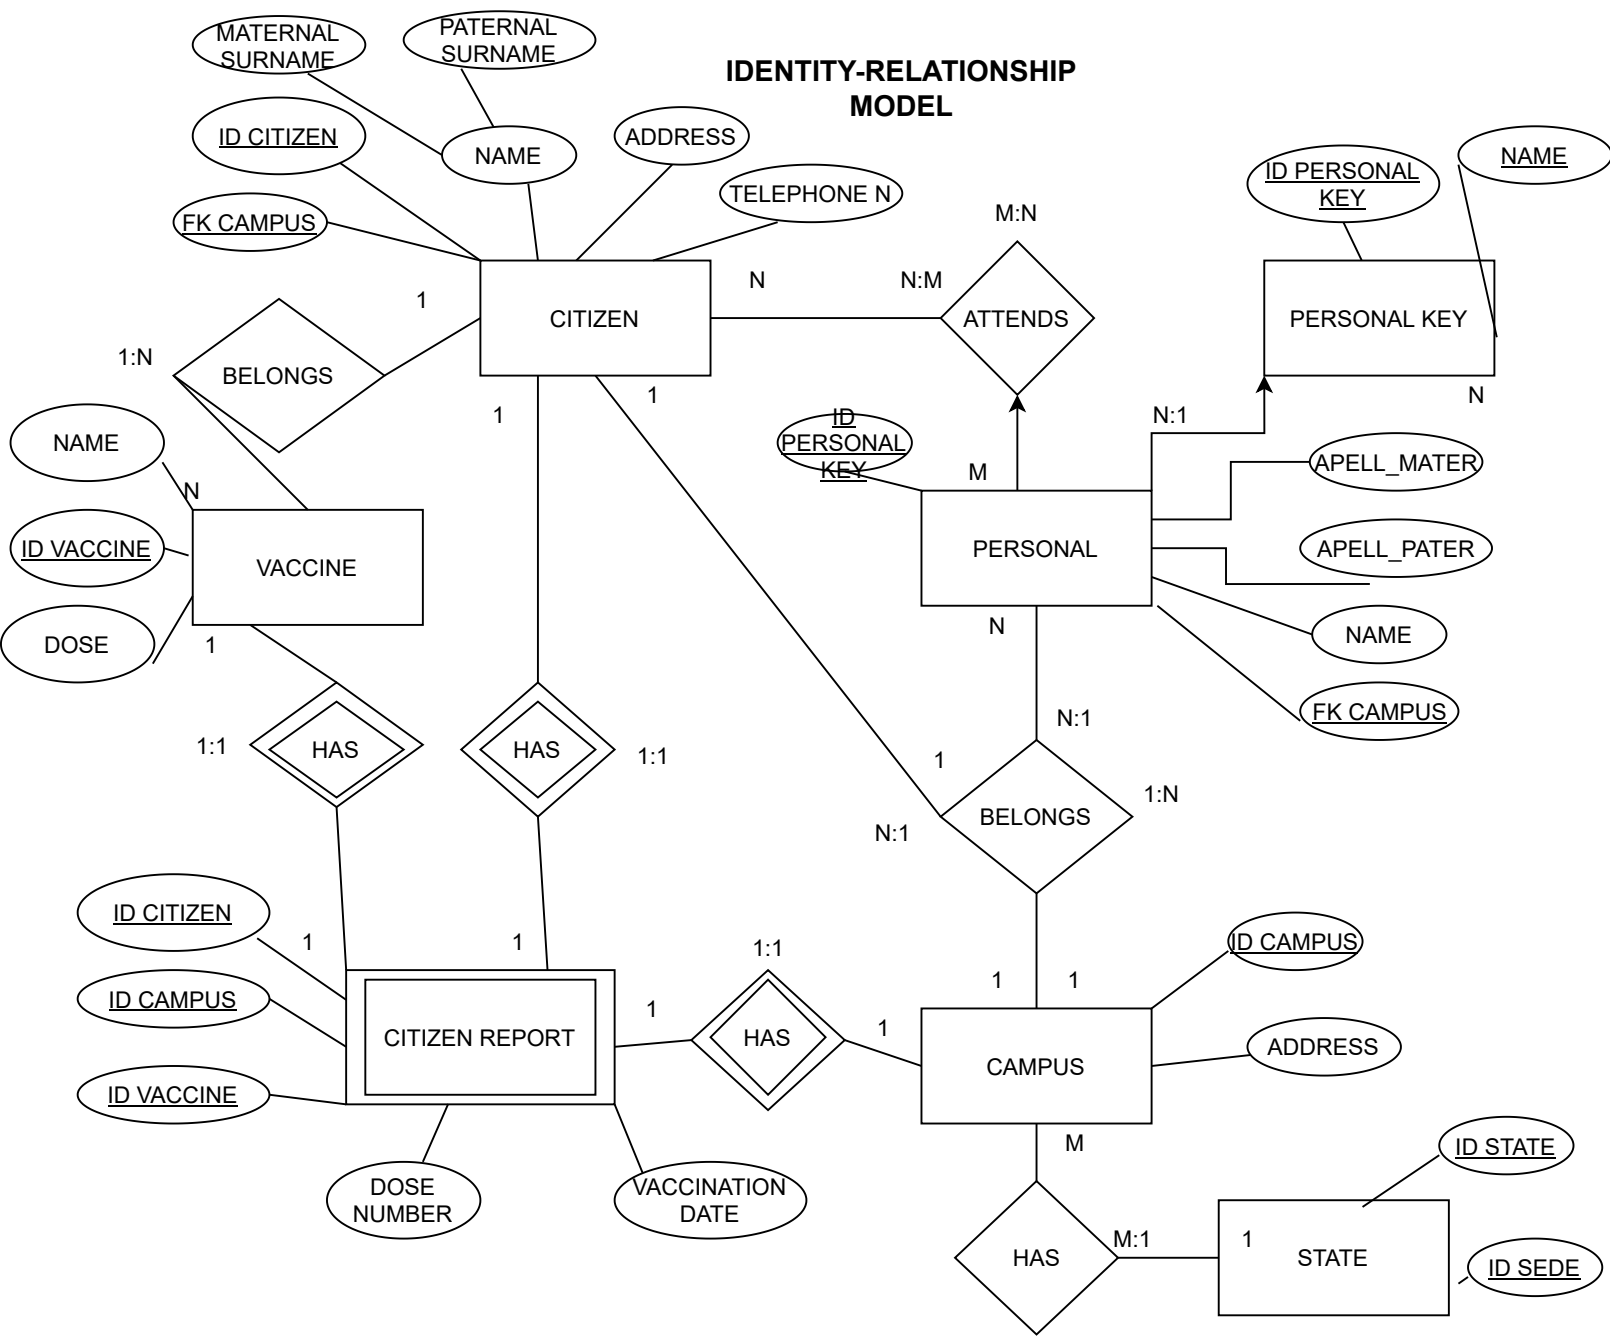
IDENTITY-RELATIONSHIP MODEL

MATERNAL SURNAME
PATERNAL SURNAME
ID CITIZEN
NAME
ADDRESS
TELEPHONE N
FK CAMPUS
CITIZEN
1
BELONGS
1:N
NAME
N
ID VACCINE
VACCINE
DOSE
1
1:1
HAS
1
HAS
1:1
1
N
N:M
M:N
ATTENDS
ID PERSONAL KEY
NAME
PERSONAL KEY
N
N:1
ID PERSONAL KEY
M
APELL_MATER
PERSONAL
APELL_PATER
NAME
FK CAMPUS
N
N:1
1
BELONGS
1:N
N:1
ID CITIZEN
1
1
ID CAMPUS
CITIZEN REPORT
1
1:1
HAS
1
ID VACCINE
DOSE NUMBER
VACCINATION DATE
1
1
ID CAMPUS
CAMPUS
ADDRESS
M
HAS
M:1
1
STATE
ID STATE
ID SEDE